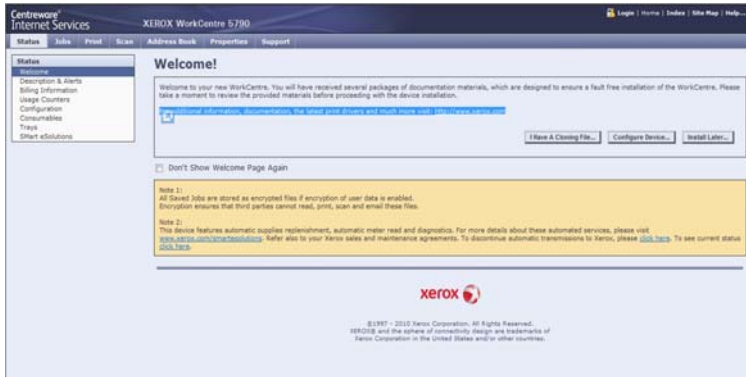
Centreware® Internet Services

XEROX WorkCentre 5790

Login | Home | Index | Site Map | Help...

Status | Jobs | Print | Scan | Address Book | Properties | Support

Status
Welcome
Description & Alerts
Billing Information
Usage Counters
Configuration
Consumables
Trays
SMart eSolutions

Welcome!

Welcome to your new WorkCentre. You will have received several packages of documentation materials, which are designed to ensure a fault free installation of the WorkCentre. Please take a moment to review the provided materials before proceeding with the device installation.

For additional information, documentation, the latest print drivers and much more visit: http://www.xerox.com

I Have A Cloning File... | Configure Device... | Install Later...

Don't Show Welcome Page Again

Note 1:
All Saved Jobs are stored as encrypted files if encryption of user data is enabled.
Encryption ensures that third parties cannot read, print, scan and email these files.

Note 2:
This device features automatic supplies replenishment, automatic meter read and diagnostics. For more details about these automated services, please visit www.xerox.com/smartesolutions. Refer also to your Xerox sales and maintenance agreements. To discontinue automatic transmissions to Xerox, please click here. To see current status click here.

xerox

©1997 - 2010 Xerox Corporation. All Rights Reserved.
XEROX® and the sphere of connectivity design are trademarks of Xerox Corporation in the United States and/or other countries.